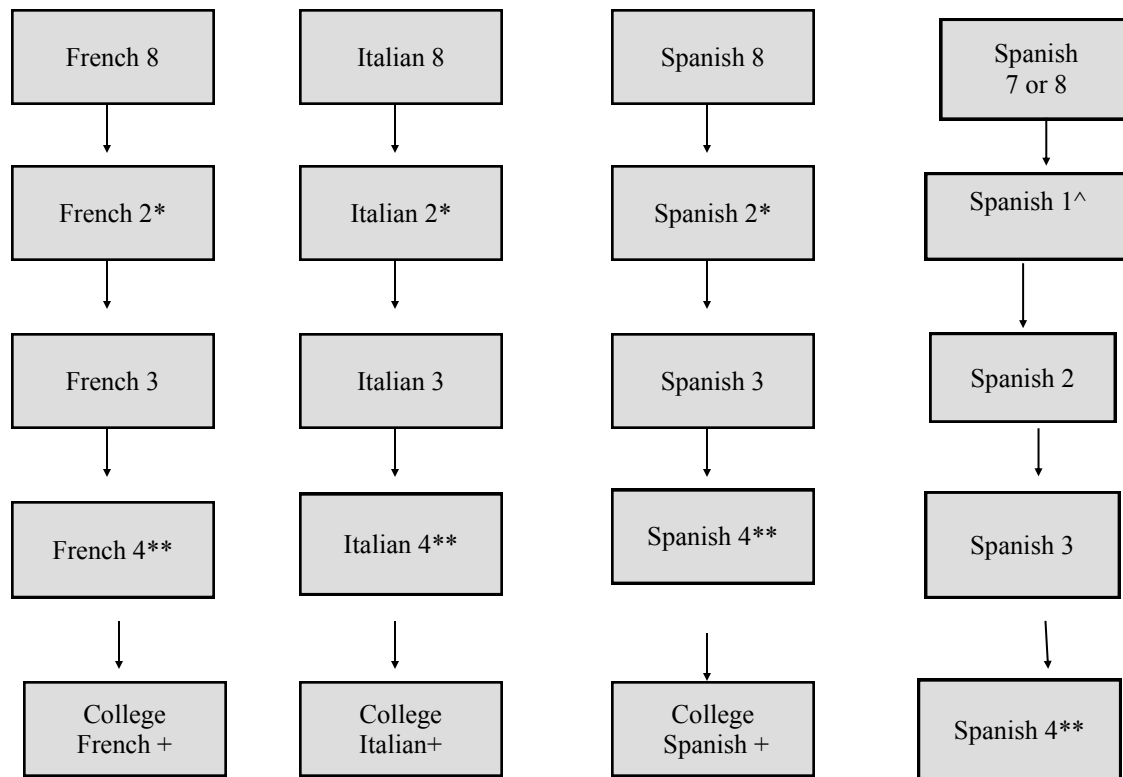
French 8

French 2*

French 3

French 4**

College French +

Italian 8

Italian 2*

Italian 3

Italian 4**

College Italian+

Spanish 8

Spanish 2*

Spanish 3

Spanish 4**

College Spanish +

Spanish 7 or 8

Spanish 1^

Spanish 2

Spanish 3

Spanish 4**